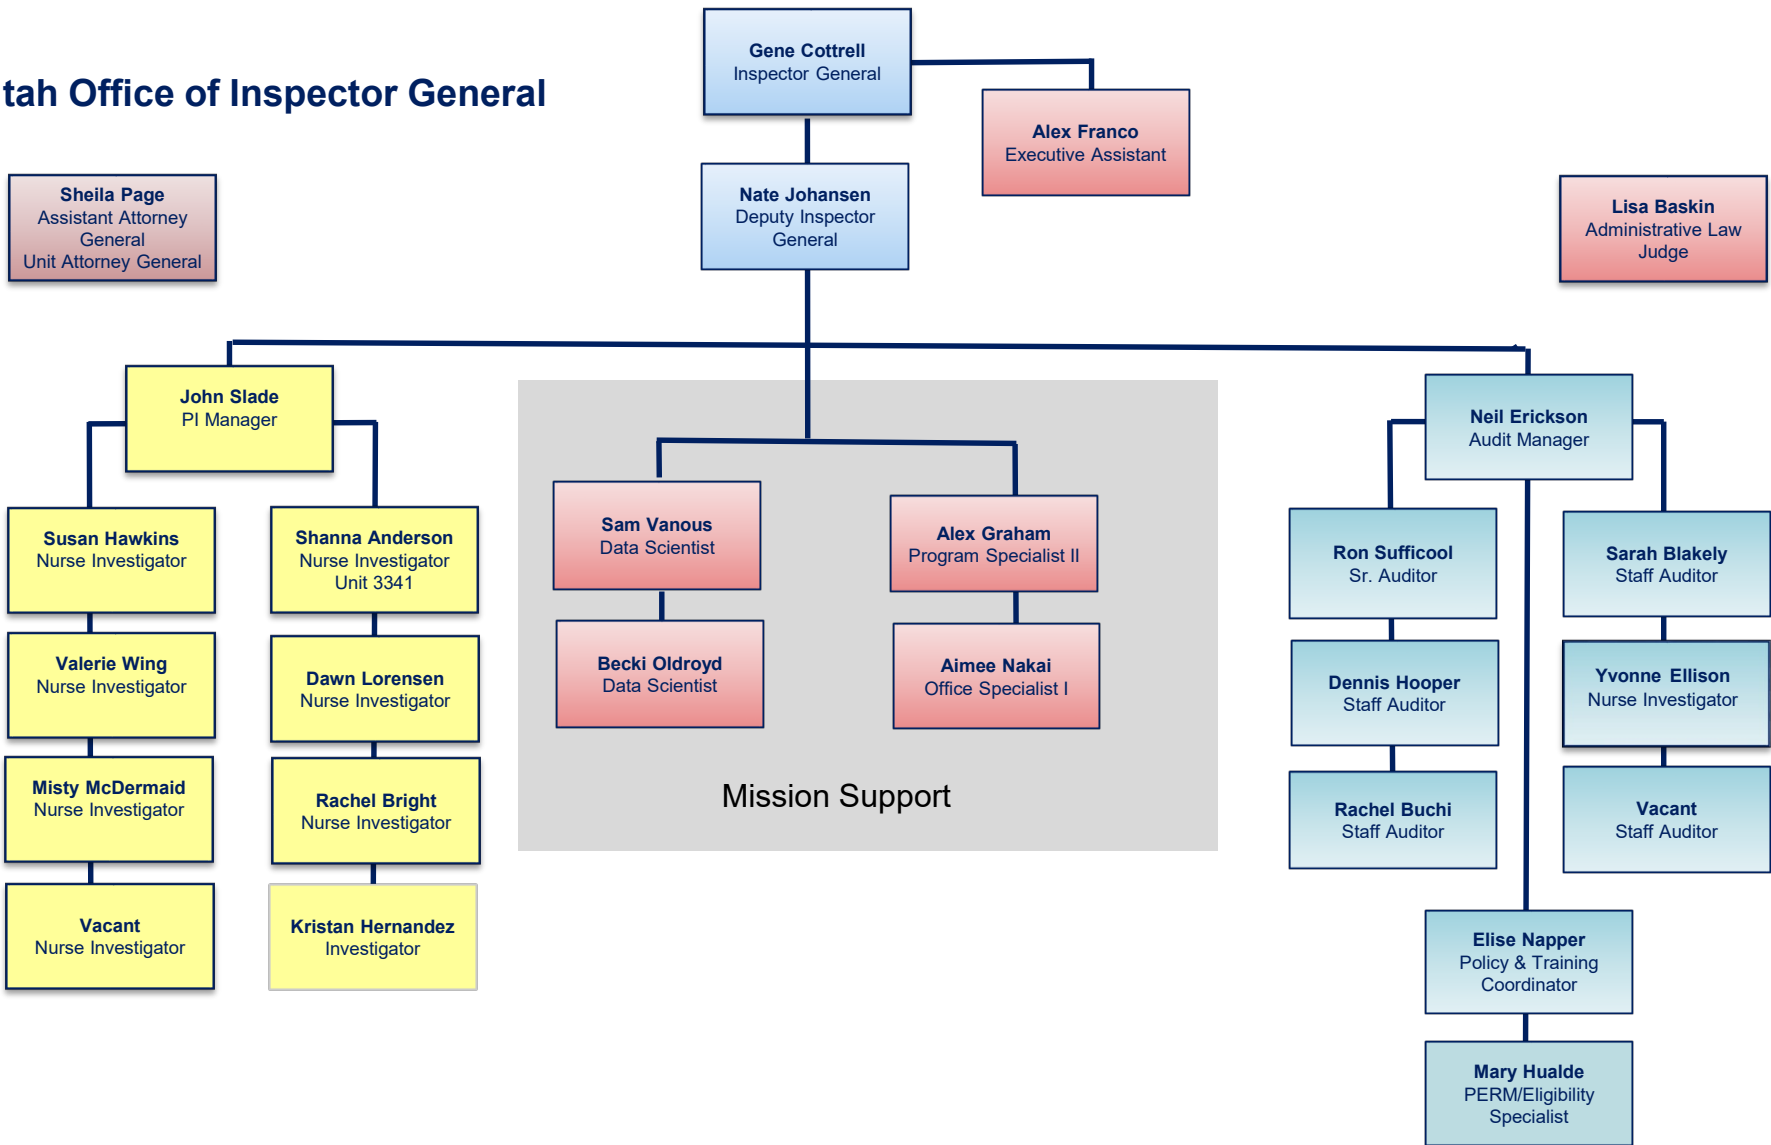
tah Office of Inspector General

Gene Cottrell
Inspector General

Alex Franco
Executive Assistant

Sheila Page
Assistant Attorney General
Unit Attorney General

Nate Johansen
Deputy Inspector General

Lisa Baskin
Administrative Law Judge

John Slade
PI Manager

Susan Hawkins
Nurse Investigator

Valerie Wing
Nurse Investigator

Misty McDermaid
Nurse Investigator

Vacant
Nurse Investigator

Shanna Anderson
Nurse Investigator
Unit 3341

Dawn Lorensen
Nurse Investigator

Rachel Bright
Nurse Investigator

Kristan Hernandez
Investigator

Sam Vanous
Data Scientist

Becki Oldroyd
Data Scientist

Alex Graham
Program Specialist II

Aimee Nakai
Office Specialist I

Mission Support

Neil Erickson
Audit Manager

Ron Sufficool
Sr. Auditor

Dennis Hooper
Staff Auditor

Rachel Buchi
Staff Auditor

Sarah Blakely
Staff Auditor

Yvonne Ellison
Nurse Investigator

Vacant
Staff Auditor

Elise Napper
Policy & Training Coordinator

Mary Hualde
PERM/Eligibility Specialist